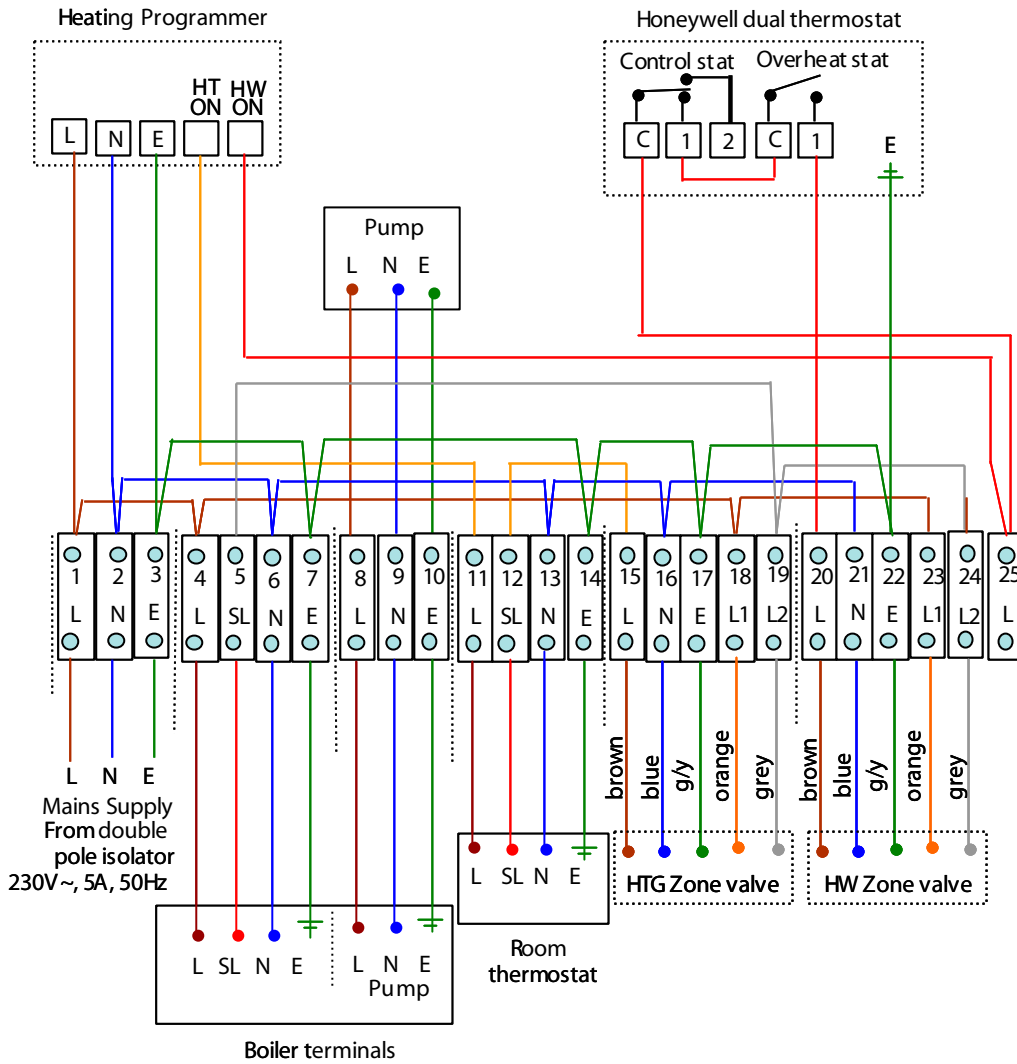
Heating Programmer

L N E HT ON HW ON

Honeywell dual thermostat

Control stat Overheat stat

C 1 2 C 1

E

Pump

L N E

1 L
2 N
3 E
4 L
5 SL
6 N
7 E
8 L
9 N
10 E
11 L
12 SL
13 N
14 E
15 L
16 N
17 E
18 L1
19 L2
20 L
21 N
22 E
23 L1
24 L2
25 L

L N E

Mains Supply From double pole isolator 230V~, 5A, 50Hz

brown blue g/y orange grey

brown blue g/y orange grey

L SL N E

HTG Zone valve

HW Zone valve

L SL N E

L N E Pump

Room thermostat

Boiler terminals